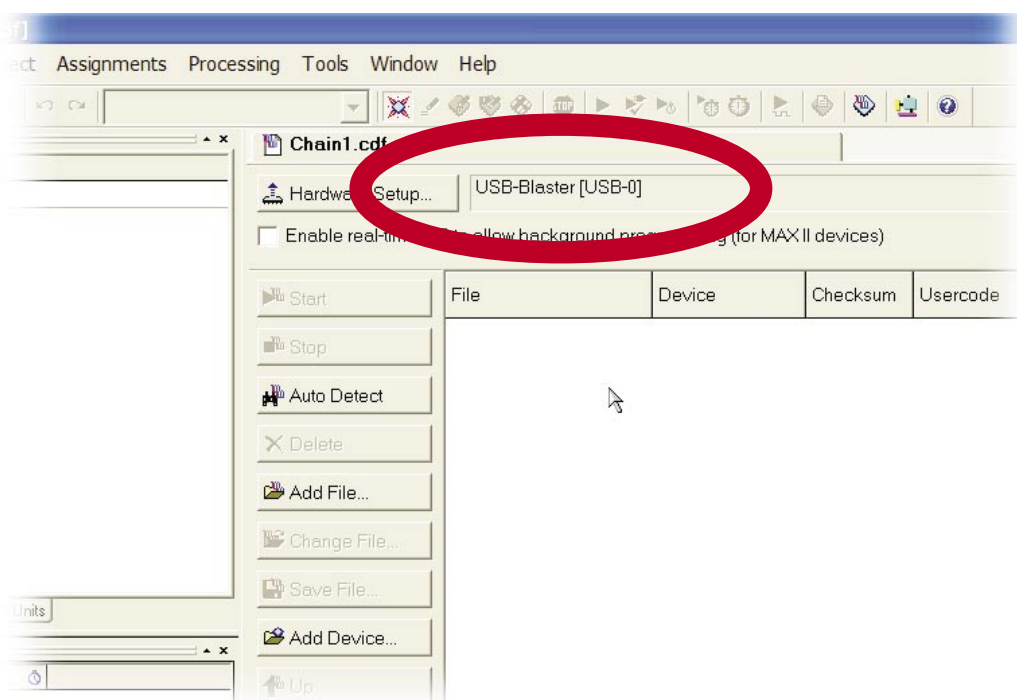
ect Assignments Processing Tools Window Help

Chain1.cdf

Hardwa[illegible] Setup...

USB-Blaster [USB-0]

Enable real-tim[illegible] allow background prog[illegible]g (for MAX II devices)

Start

Stop

Auto Detect

Delete

Add File...

Change File...

Save File...

Add Device...

Up

| File | Device | Checksum | Usercode |
|---|---|---|---|

Units